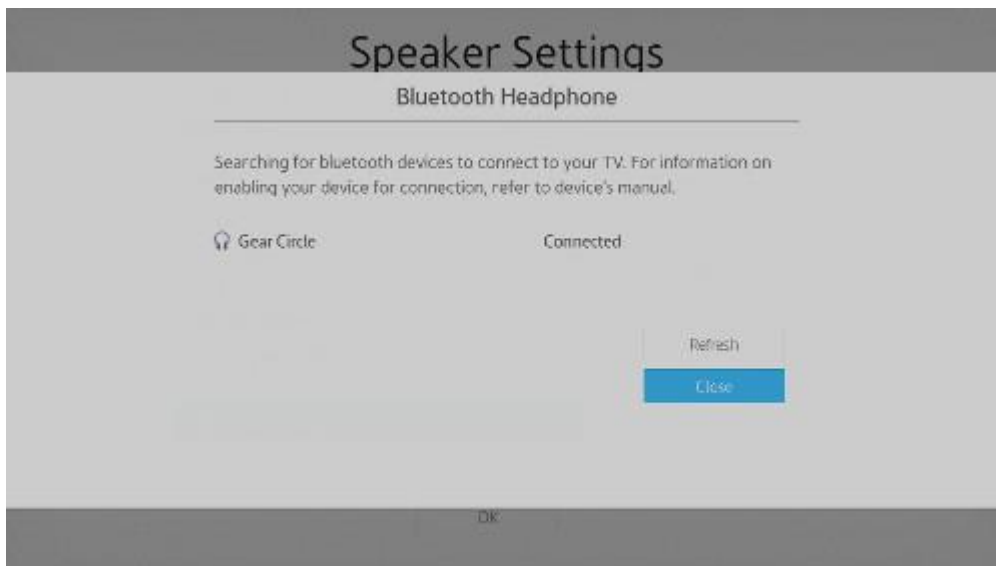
Speaker Settings

Bluetooth Headphone

Searching for bluetooth devices to connect to your TV. For information on enabling your device for connection, refer to device's manual.

Gear Circle

Connected

Refresh

Close

OK